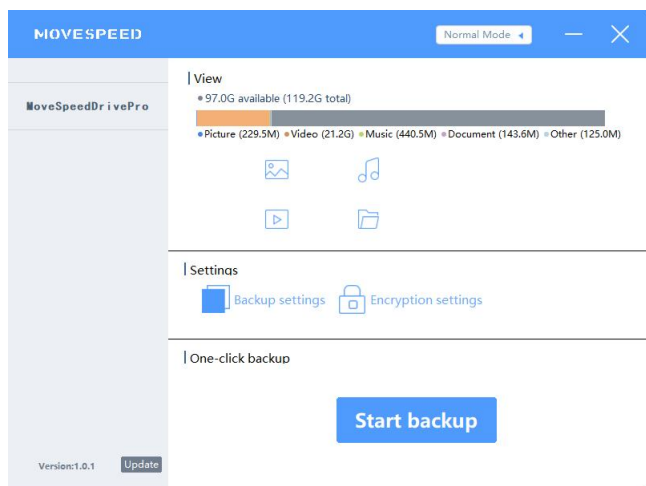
MOVESPEED

Normal Mode

MoveSpeedDrivePro

View

97.0G available (119.2G total)

Picture (229.5M) Video (21.2G) Music (440.5M) Document (143.6M) Other (125.0M)

Settings

Backup settings Encryption settings

One-click backup

Start backup

Version:1.0.1 Update